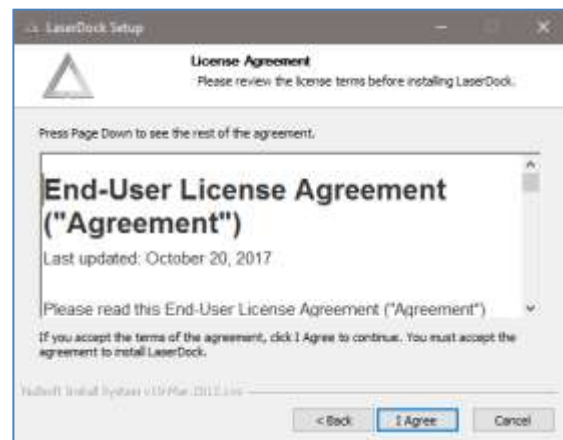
LaserDock Setup

License Agreement
Please review the license terms before installing LaserDock.

Press Page Down to see the rest of the agreement.

End-User License Agreement ("Agreement")

Last updated: October 20, 2017

Please read this End-User License Agreement ("Agreement")

If you accept the terms of the agreement, click I Agree to continue. You must accept the agreement to install LaserDock.

Nullsoft Install System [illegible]

< Back
I Agree
Cancel